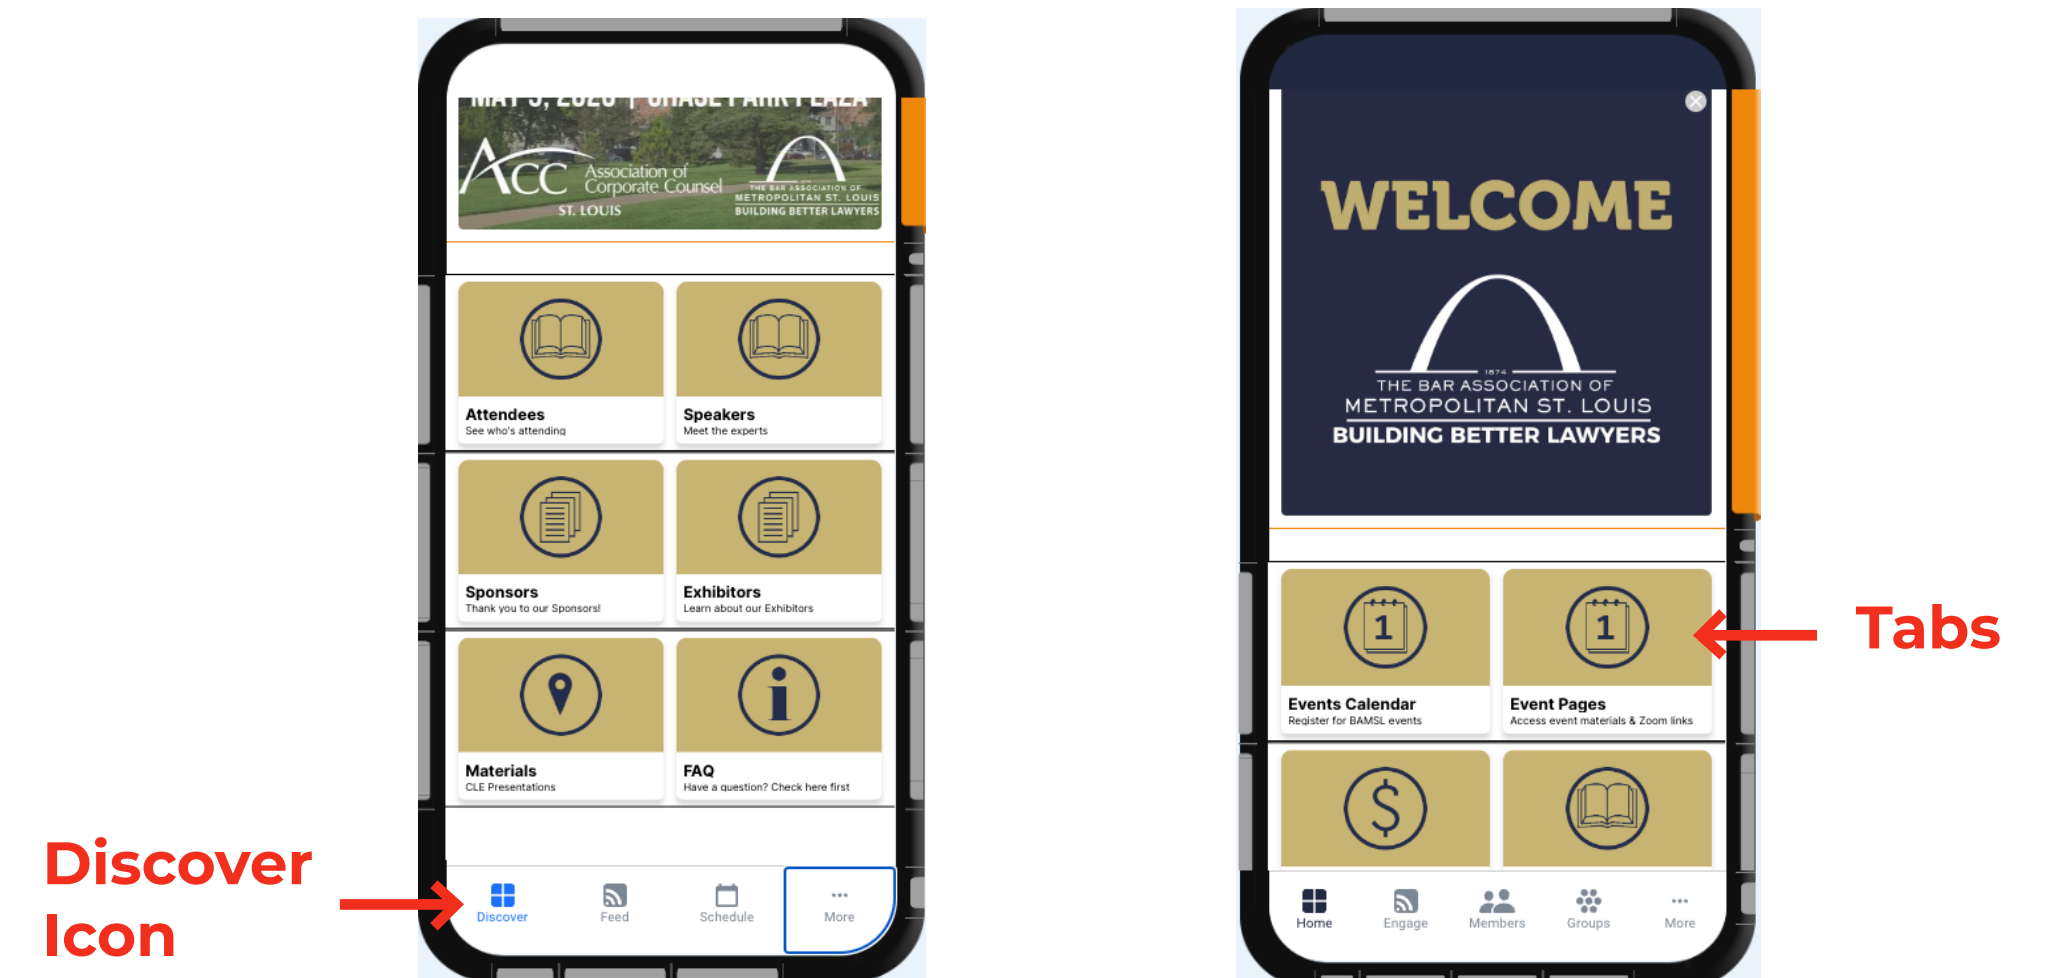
MAY 5, 2020 | CHASE PARK PLAZA

ACC Association of Corporate Counsel ST. LOUIS

THE BAR ASSOCIATION OF METROPOLITAN ST. LOUIS BUILDING BETTER LAWYERS

Attendees
See who's attending

Speakers
Meet the experts

Sponsors
Thank you to our Sponsors!

Exhibitors
Learn about our Exhibitors

Materials
CLE Presentations

FAQ
Have a question? Check here first

Discover Feed Schedule More

Discover Icon

WELCOME

1874
THE BAR ASSOCIATION OF
METROPOLITAN ST. LOUIS
BUILDING BETTER LAWYERS

Events Calendar
Register for BAMSL events

Event Pages
Access event materials & Zoom links

Tabs

Home Engage Members Groups More